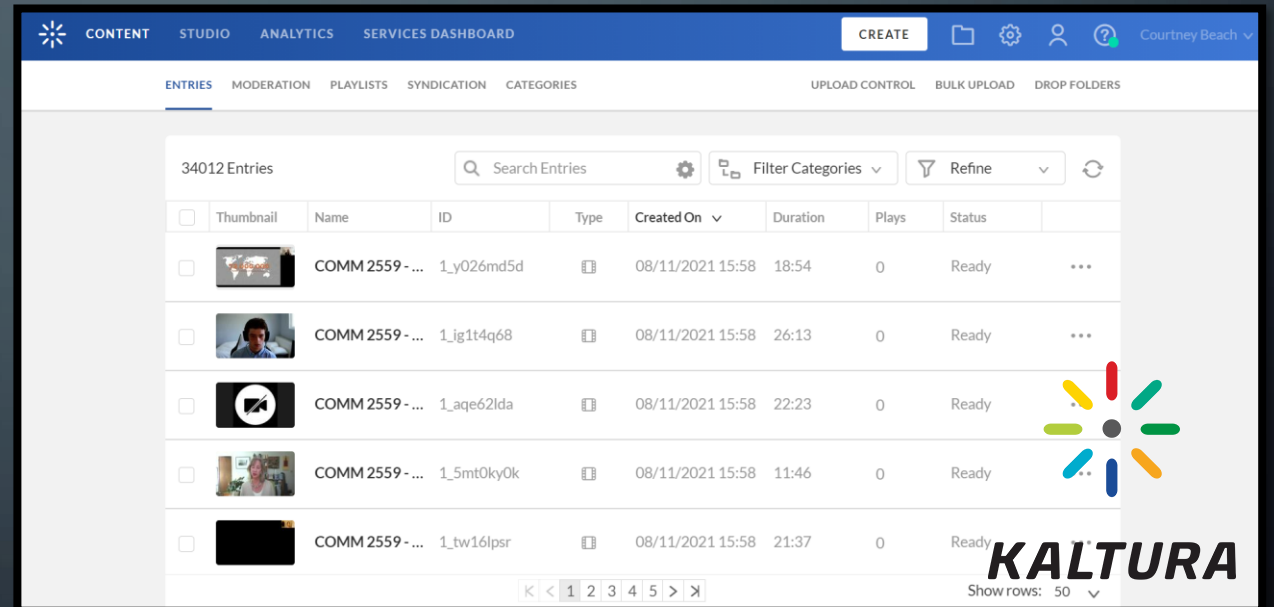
CONTENT STUDIO ANALYTICS SERVICES DASHBOARD CREATE Courtney Beach

ENTRIES MODERATION PLAYLISTS SYNDICATION CATEGORIES UPLOAD CONTROL BULK UPLOAD DROP FOLDERS

34012 Entries Search Entries Filter Categories Refine

| Thumbnail | Name | ID | Type | Created On | Duration | Plays | Status |
|---|---|---|---|---|---|---|---|
| | COMM 2559 - ... | 1_y026md5d | | 08/11/2021 15:58 | 18:54 | 0 | Ready |
| | COMM 2559 - ... | 1_ig1t4q68 | | 08/11/2021 15:58 | 26:13 | 0 | Ready |
| | COMM 2559 - ... | 1_aqe62lda | | 08/11/2021 15:58 | 22:23 | 0 | Ready |
| | COMM 2559 - ... | 1_5mt0ky0k | | 08/11/2021 15:58 | 11:46 | 0 | Ready |
| | COMM 2559 - ... | 1_tw16lpsr | | 08/11/2021 15:58 | 21:37 | 0 | Ready |

1 2 3 4 5 Show rows: 50

KALTURA